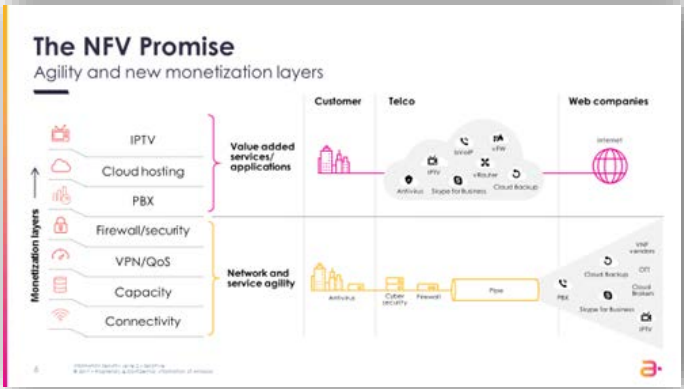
The NFV Promise

Agility and new monetization layers

Customer

Telco

Web companies

IPTV

Cloud hosting

PBX

Value added services/ applications

Firewall/security

VPN/QoS

Capacity

Connectivity

Network and service agility

Monetization layers

VoIP

vFW

IPTV

vRouter

Antivirus

Skype for Business

Cloud Backup

Internet

Antivirus

Cyber security

Firewall

Pipe

PBX

VNF vendors

Cloud Backup

OTT

Cloud Brokers

Skype for Business

IPTV

6

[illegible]